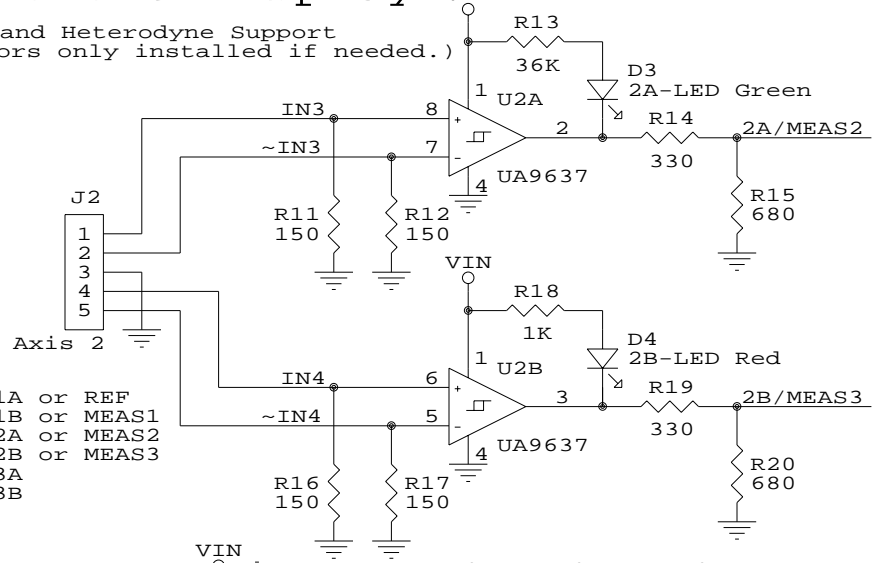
and Heterodyne Support
ors only installed if needed.)

R13
36K
D3
2A-LED Green
1 U2A
IN3
8
+
~IN3
7
-
2
R14
330
2A/MEAS2
4
UA9637
R15
680
J2
1
2
3
4
5
Axis 2
R11
150
R12
150
VIN
R18
1K
D4
2B-LED Red
1 U2B
IN4
6
+
~IN4
5
-
3
R19
330
2B/MEAS3
4
UA9637
R20
680
R16
150
R17
150
VIN

1A or REF
1B or MEAS1
2A or MEAS2
2B or MEAS3
3A
3B